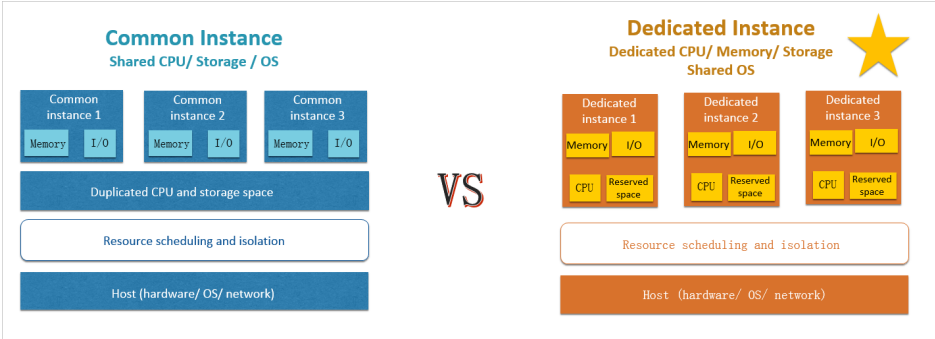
Common Instance
Shared CPU/ Storage / OS

Common instance 1
Memory
I/O

Common instance 2
Memory
I/O

Common instance 3
Memory
I/O

Duplicated CPU and storage space

Resource scheduling and isolation

Host (hardware/ OS/ network)

VS

Dedicated Instance
Dedicated CPU/ Memory/ Storage
Shared OS

Dedicated instance 1
Memory
I/O
CPU
Reserved space

Dedicated instance 2
Memory
I/O
CPU
Reserved space

Dedicated instance 3
Memory
I/O
CPU
Reserved space

Resource scheduling and isolation

Host (hardware/ OS/ network)